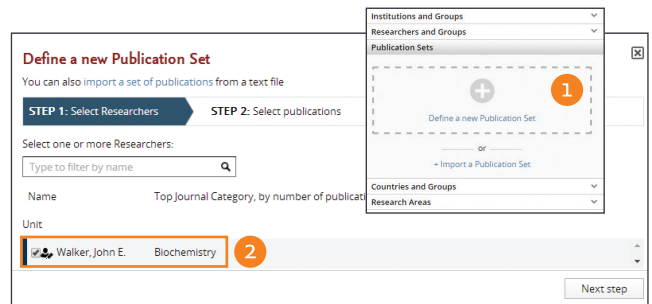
Define a new Publication Set

You can also import a set of publications from a text file

STEP 1: Select Researchers

STEP 2: Select publications

Select one or more Researchers:

Type to filter by name

Name

Top Journal Category, by number of publicati

Unit

Walker, John E.

Biochemistry

2

Next step

Institutions and Groups

Researchers and Groups

Publication Sets

Define a new Publication Set

1

or

+ Import a Publication Set

Countries and Groups

Research Areas